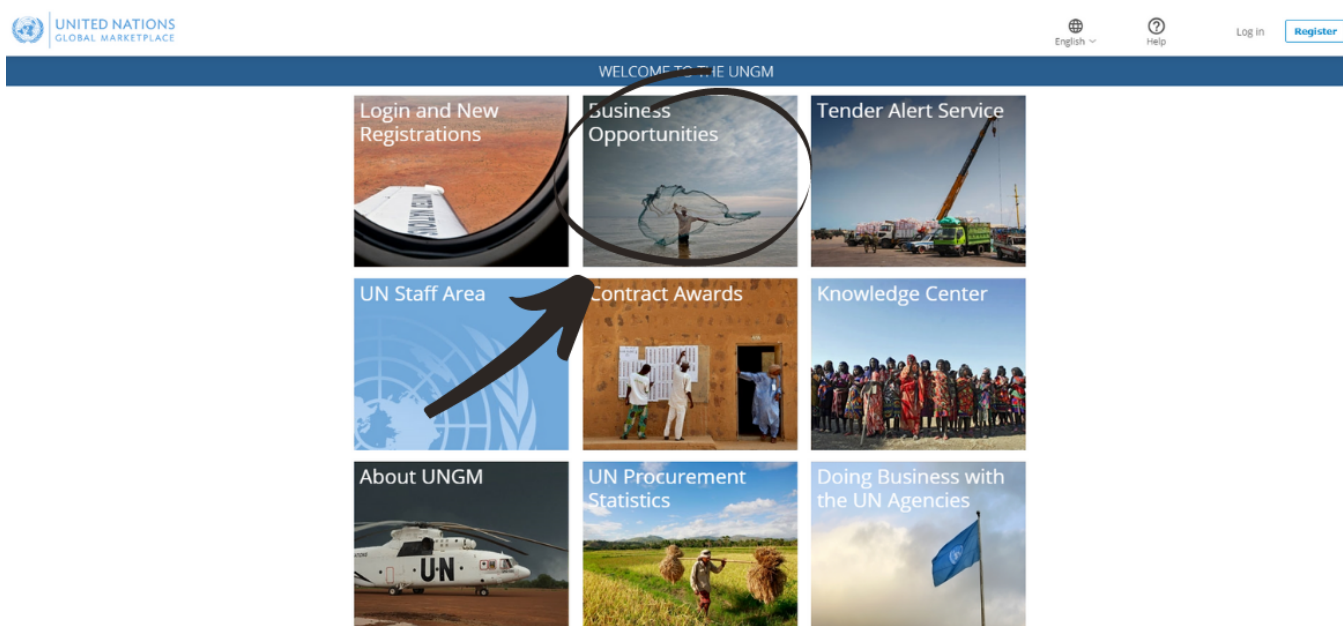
UNITED NATIONS
GLOBAL MARKETPLACE

English
Help
Log in
Register

WELCOME TO THE UNGM

Login and New Registrations

Business Opportunities

Tender Alert Service

UN Staff Area

Contract Awards

Knowledge Center

About UNGM

UN Procurement Statistics

Doing Business with the UN Agencies

UN